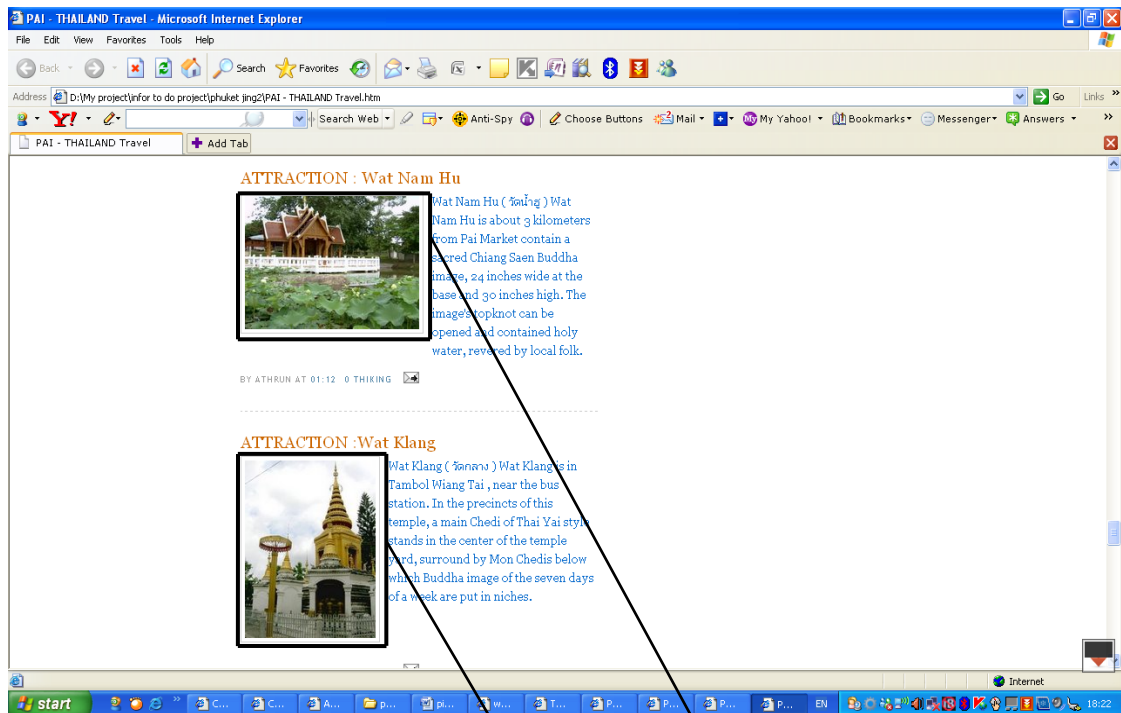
PAI - THAILAND Travel - Microsoft Internet Explorer

File Edit View Favorites Tools Help

Back Search Favorites

Address D:\My project\infor to do project\phuket jing2\PAI - THAILAND Travel.htm Go Links

Y! Search Web Anti-Spy Choose Buttons Mail My Yahoo! Bookmarks Messenger Answers

PAI - THAILAND Travel Add Tab

ATTRACTION : Wat Nam Hu

Wat Nam Hu ( วัดน้ำฮู ) Wat Nam Hu is about 3 kilometers from Pai Market contain a sacred Chiang Saen Buddha image, 24 inches wide at the base and 30 inches high. The image's topknot can be opened and contained holy water, revered by local folk.

BY ATHRUN AT 01:12 0 THIKING

ATTRACTION :Wat Klang

Wat Klang ( วัดกลาง ) Wat Klang is in Tambol Wiang Tai , near the bus station. In the precincts of this temple, a main Chedi of Thai Yai style stands in the center of the temple yard, surround by Mon Chedis below which Buddha image of the seven days of a week are put in niches.

Internet

start C... C... A... p... pi... w... T... P... P... P... P... EN 18:22